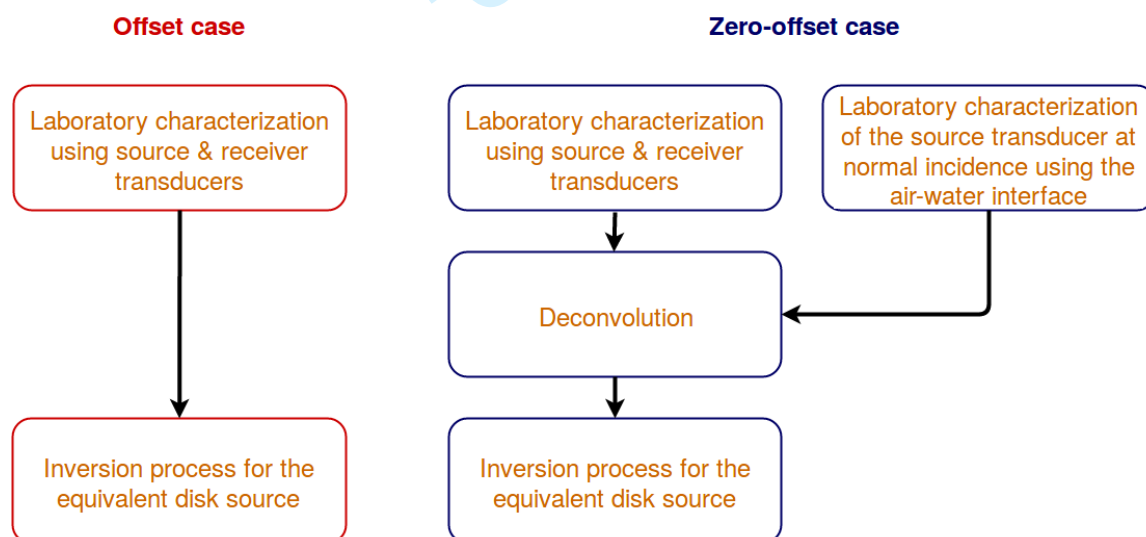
Offset case

Zero-offset case

Laboratory characterization using source & receiver transducers

Inversion process for the equivalent disk source

Laboratory characterization using source & receiver transducers

Laboratory characterization of the source transducer at normal incidence using the air-water interface

Deconvolution

Inversion process for the equivalent disk source